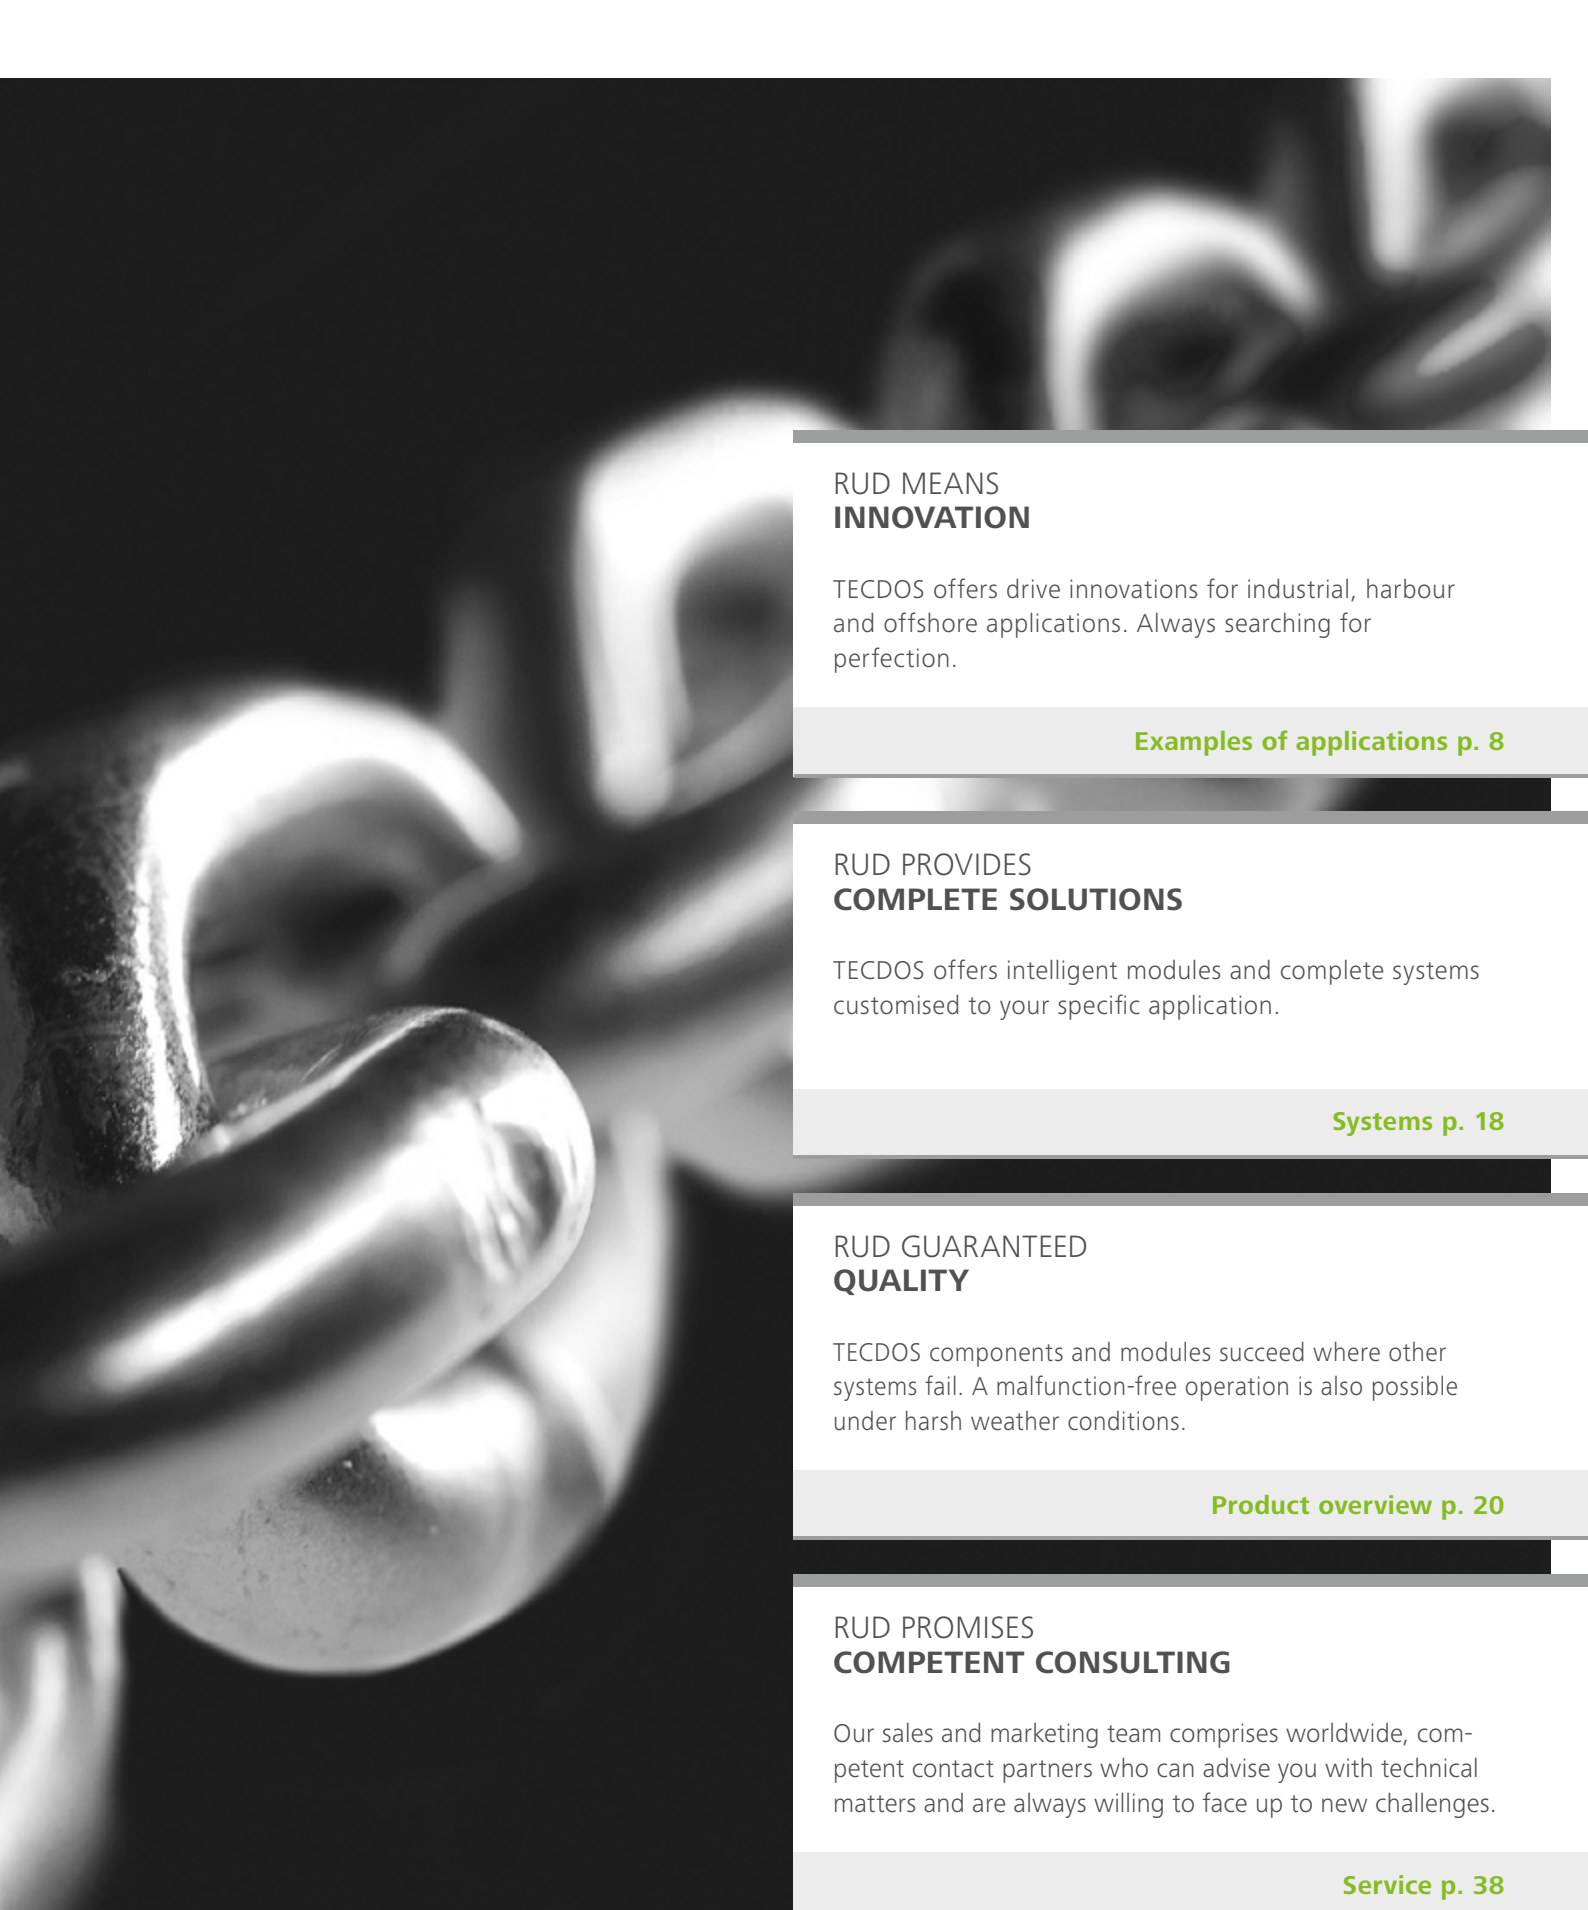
RUD MEANS
INNOVATION

TECDOS offers drive innovations for industrial, harbour and offshore applications. Always searching for perfection.

Examples of applications p. 8

RUD PROVIDES
COMPLETE SOLUTIONS

TECDOS offers intelligent modules and complete systems customised to your specific application.

Systems p. 18

RUD GUARANTEED
QUALITY

TECDOS components and modules succeed where other systems fail. A malfunction-free operation is also possible under harsh weather conditions.

Product overview p. 20

RUD PROMISES
COMPETENT CONSULTING

Our sales and marketing team comprises worldwide, competent contact partners who can advise you with technical matters and are always willing to face up to new challenges.

Service p. 38